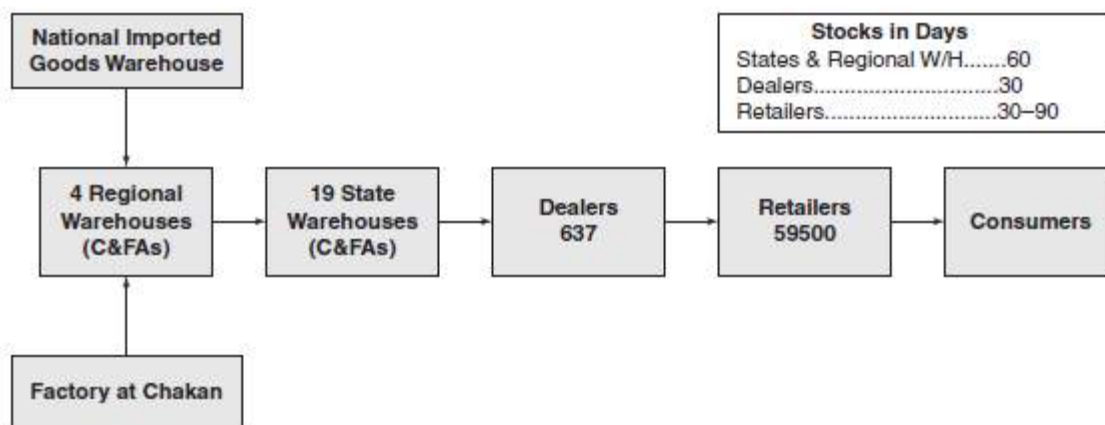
National Imported Goods Warehouse

Stocks in Days
States & Regional W/H.......60
Dealers..............................30
Retailers............................30–90

4 Regional Warehouses (C&FAs)

19 State Warehouses (C&FAs)

Dealers 637

Retailers 59500

Consumers

Factory at Chakan